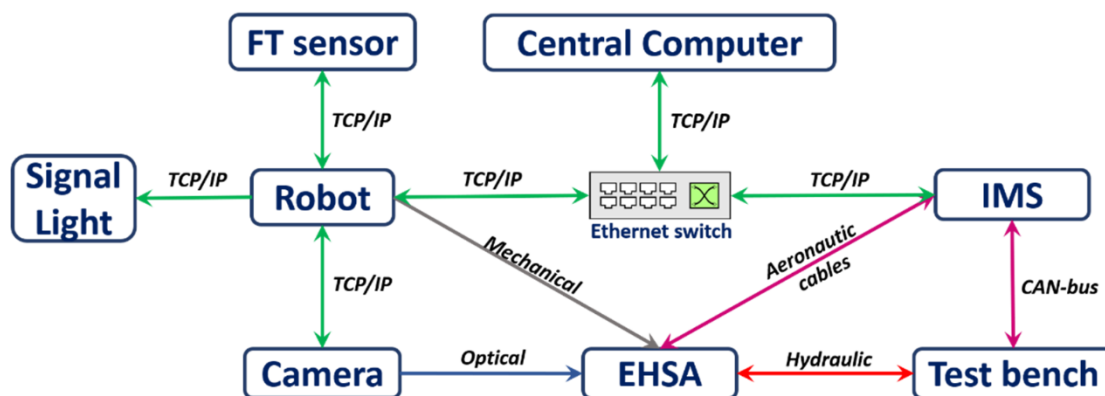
FT sensor

Central Computer

TCP/IP

TCP/IP

Signal Light

TCP/IP

Robot

TCP/IP

Ethernet switch

TCP/IP

IMS

Mechanical

Aeronautic cables

TCP/IP

CAN-bus

Camera

Optical

EHSA

Hydraulic

Test bench